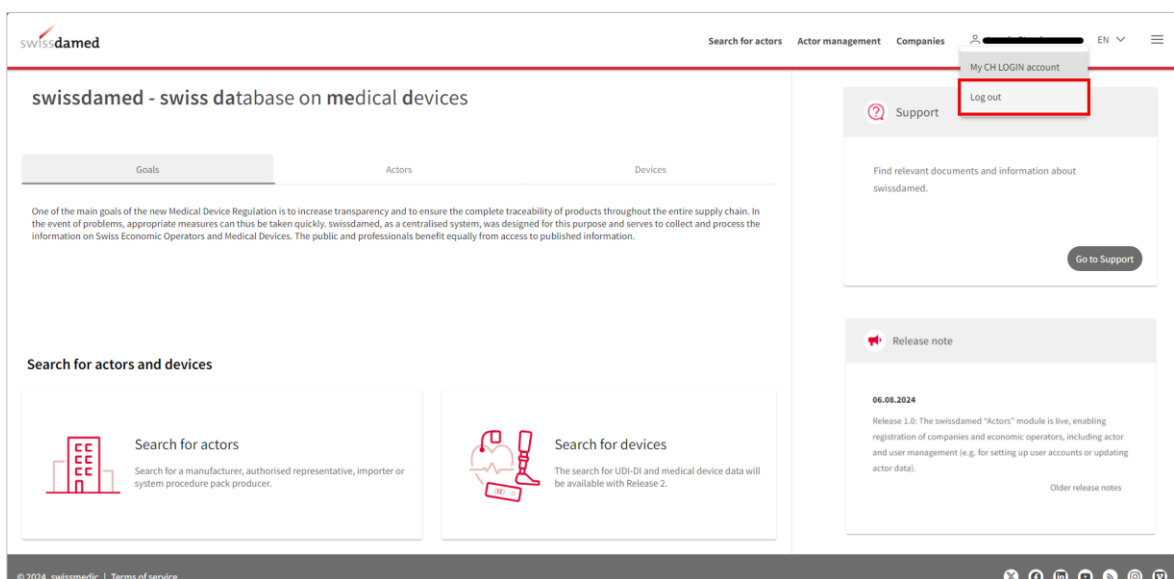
swissdamed

Search for actors  Actor management  Companies  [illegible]  EN

My CH LOGIN account

Log out

swissdamed - swiss database on medical devices

Goals | Actors | Devices

One of the main goals of the new Medical Device Regulation is to increase transparency and to ensure the complete traceability of products throughout the entire supply chain. In the event of problems, appropriate measures can thus be taken quickly. swissdamed, as a centralised system, was designed for this purpose and serves to collect and process the information on Swiss Economic Operators and Medical Devices. The public and professionals benefit equally from access to published information.

Support

Find relevant documents and information about swissdamed.

Go to Support

Search for actors and devices

Search for actors

Search for a manufacturer, authorised representative, importer or system procedure pack producer.

Search for devices

The search for UDI-DI and medical device data will be available with Release 2.

Release note

06.08.2024

Release 1.0: The swissdamed "Actors" module is live, enabling registration of companies and economic operators, including actor and user management (e.g. for setting up user accounts or updating actor data).

Older release notes

© 2024 swissmedic | Terms of service